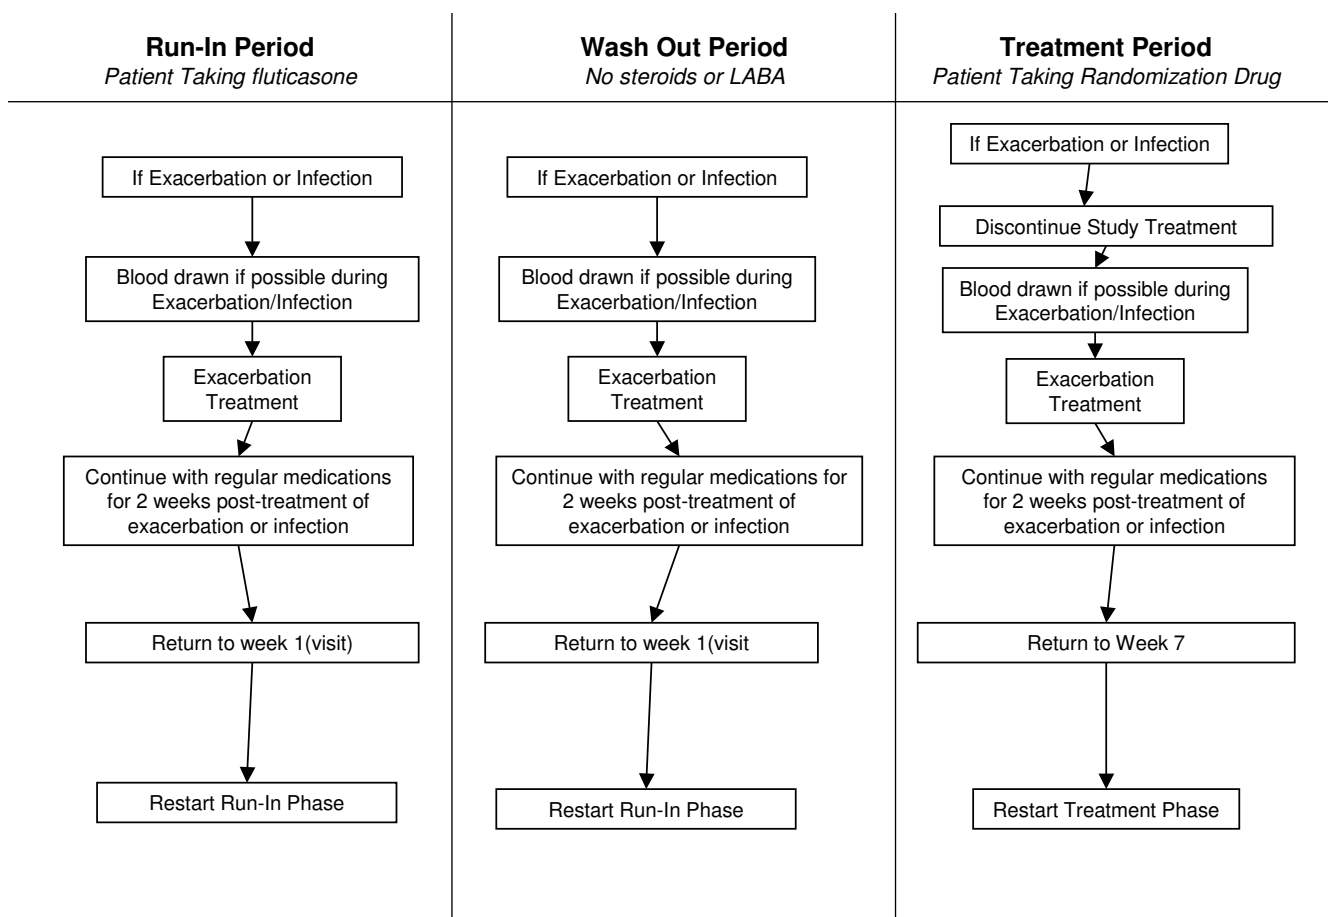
**Run-In Period**
*Patient Taking fluticasone*

If Exacerbation or Infection

Blood drawn if possible during Exacerbation/Infection

Exacerbation Treatment

Continue with regular medications for 2 weeks post-treatment of exacerbation or infection

Return to week 1(visit)

Restart Run-In Phase

**Wash Out Period**
*No steroids or LABA*

If Exacerbation or Infection

Blood drawn if possible during Exacerbation/Infection

Exacerbation Treatment

Continue with regular medications for 2 weeks post-treatment of exacerbation or infection

Return to week 1(visit

Restart Run-In Phase

**Treatment Period**
*Patient Taking Randomization Drug*

If Exacerbation or Infection

Discontinue Study Treatment

Blood drawn if possible during Exacerbation/Infection

Exacerbation Treatment

Continue with regular medications for 2 weeks post-treatment of exacerbation or infection

Return to Week 7

Restart Treatment Phase